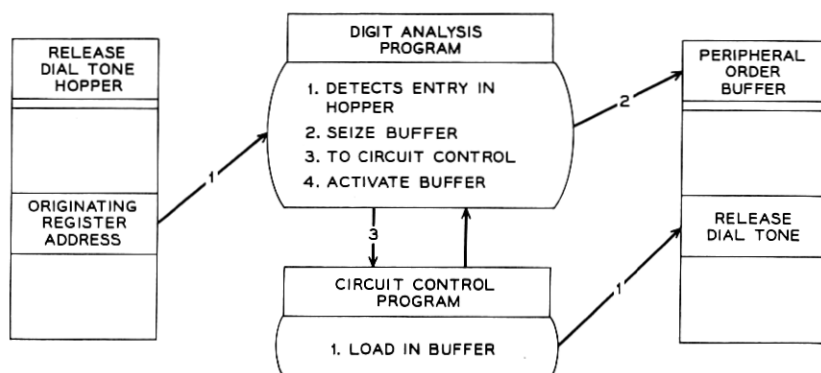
RELEASE DIAL TONE HOPPER

ORIGINATING REGISTER ADDRESS

1

DIGIT ANALYSIS PROGRAM

1. DETECTS ENTRY IN HOPPER
2. SEIZE BUFFER
3. TO CIRCUIT CONTROL
4. ACTIVATE BUFFER

2

3

CIRCUIT CONTROL PROGRAM

1. LOAD IN BUFFER

1

PERIPHERAL ORDER BUFFER

RELEASE DIAL TONE